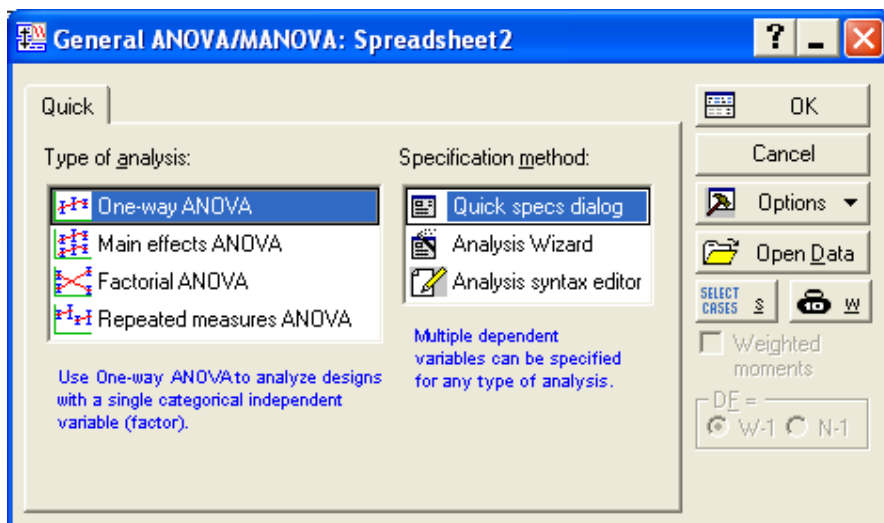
General ANOVA/MANOVA: Spreadsheet2

Quick

Type of analysis:

One-way ANOVA
Main effects ANOVA
Factorial ANOVA
Repeated measures ANOVA

Use One-way ANOVA to analyze designs with a single categorical independent variable (factor).

Specification method:

Quick specs dialog
Analysis Wizard
Analysis syntax editor

Multiple dependent variables can be specified for any type of analysis.

OK
Cancel
Options
Open Data
SELECT CASES S
W
Weighted moments
DF =
W-1
N-1